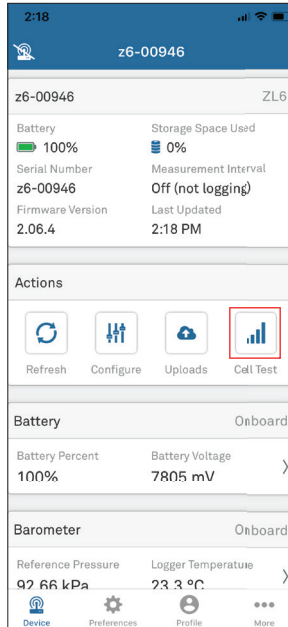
2:18

z6-00946

z6-00946 ZL6

Battery
100%

Storage Space Used
0%

Serial Number
z6-00946

Measurement Interval
Off (not logging)

Firmware Version
2.06.4

Last Updated
2:18 PM

Actions

Refresh Configure Uploads Cell Test

Battery Onboard

Battery Percent
100%

Battery Voltage
7805 mV

Barometer Onboard

Reference Pressure
92.66 kPa

Logger Temperature
23.3 °C

Device Preferences Profile More